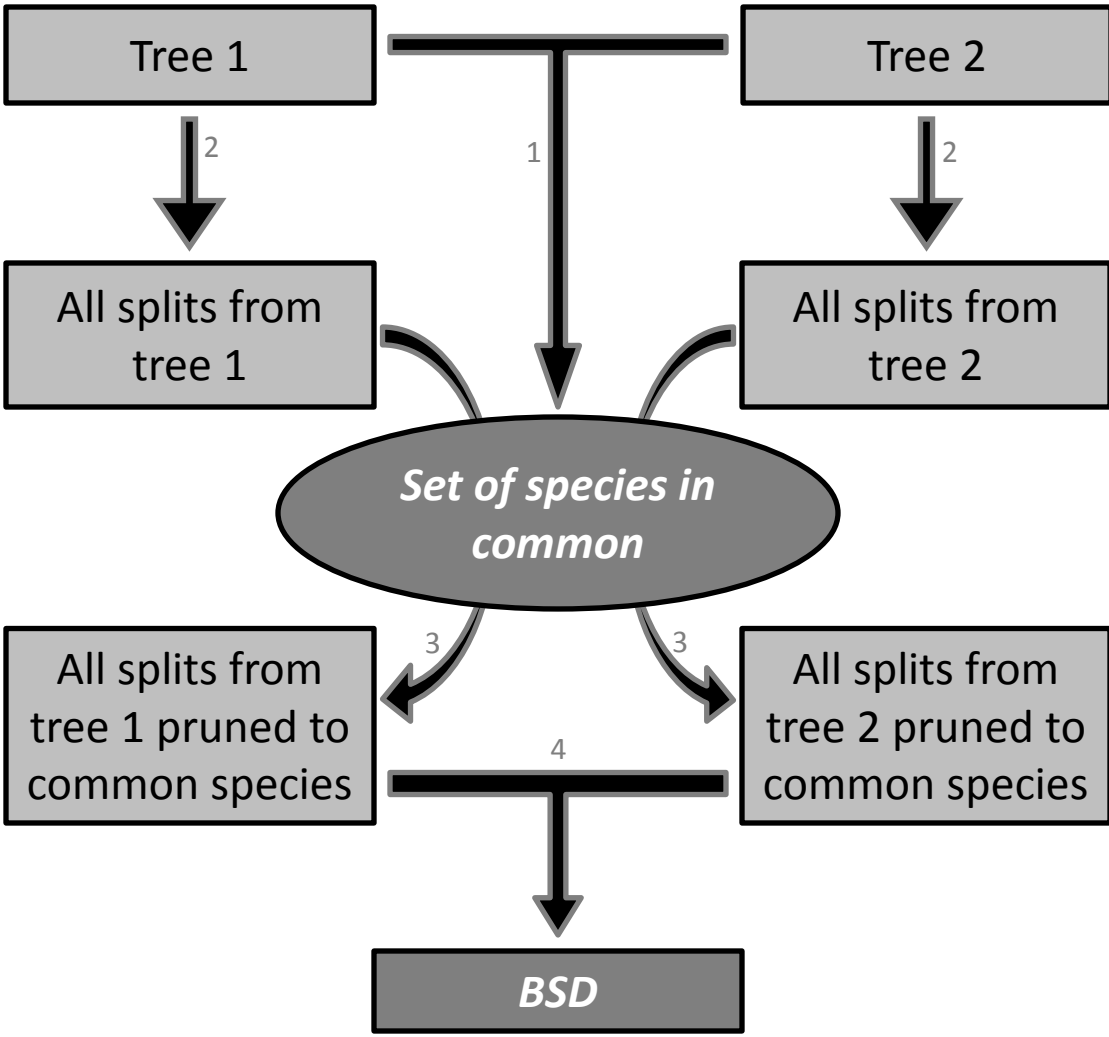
Tree 1

Tree 2

1

2

2

All splits from tree 1

All splits from tree 2

*Set of species in common*

3

3

All splits from tree 1 pruned to common species

4

All splits from tree 2 pruned to common species

*BSD*